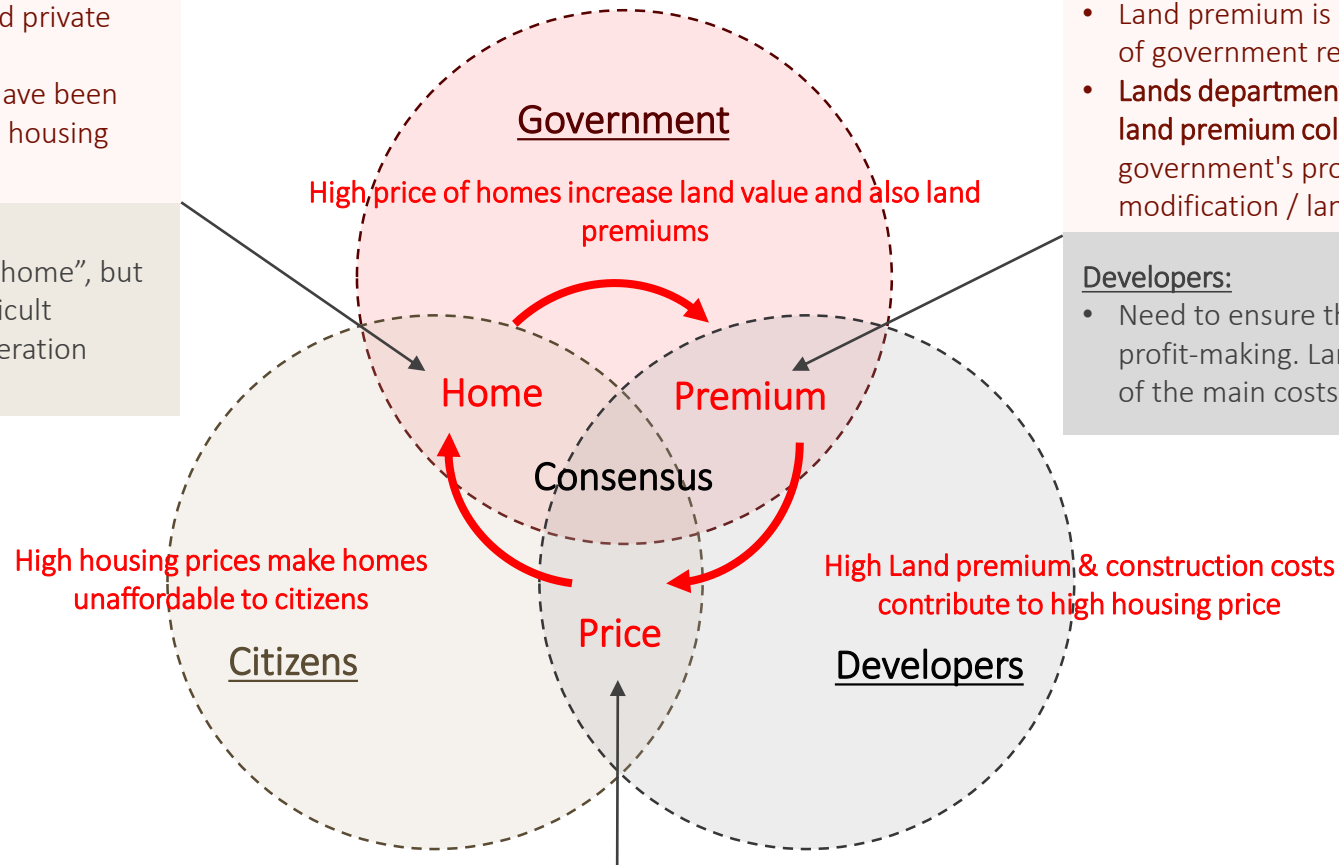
d private

ave been
housing

home", but
icult
eration

• Land premium is
of government re
• Lands departmen
land premium col
government's pro
modification / lan

Developers:
• Need to ensure th
profit-making. Lan
of the main costs

Government

High price of homes increase land value and also land premiums

Home

Premium

Consensus

High housing prices make homes unaffordable to citizens

High Land premium & construction costs contribute to high housing price

Price

Citizens

Developers